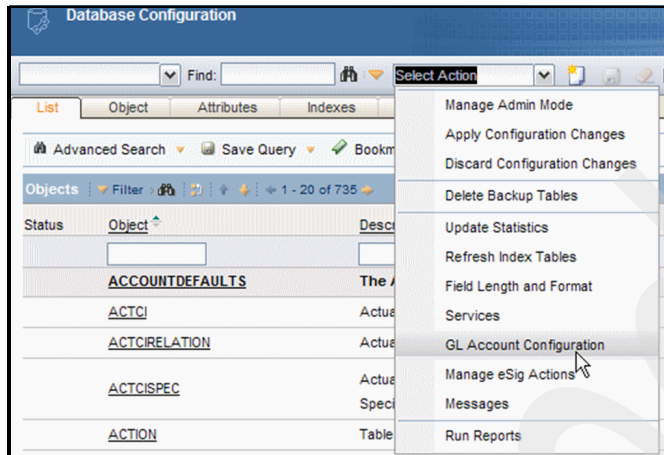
Database Configuration

Find:

Select Action

List | Object | Attributes | Indexes

Advanced Search ▾ Save Query ▾ Bookm

Objects | Filter | 1 - 20 of 735

| Status | Object | Desc |
|---|---|---|
| | ACCOUNTDEFAULTS | The A |
| | ACTCI | Actua |
| | ACTCIRELATION | Actua |
| | ACTCISPEC | Actua Speci |
| | ACTION | Table |

Manage Admin Mode
Apply Configuration Changes
Discard Configuration Changes
Delete Backup Tables
Update Statistics
Refresh Index Tables
Field Length and Format
Services
GL Account Configuration
Manage eSig Actions
Messages
Run Reports